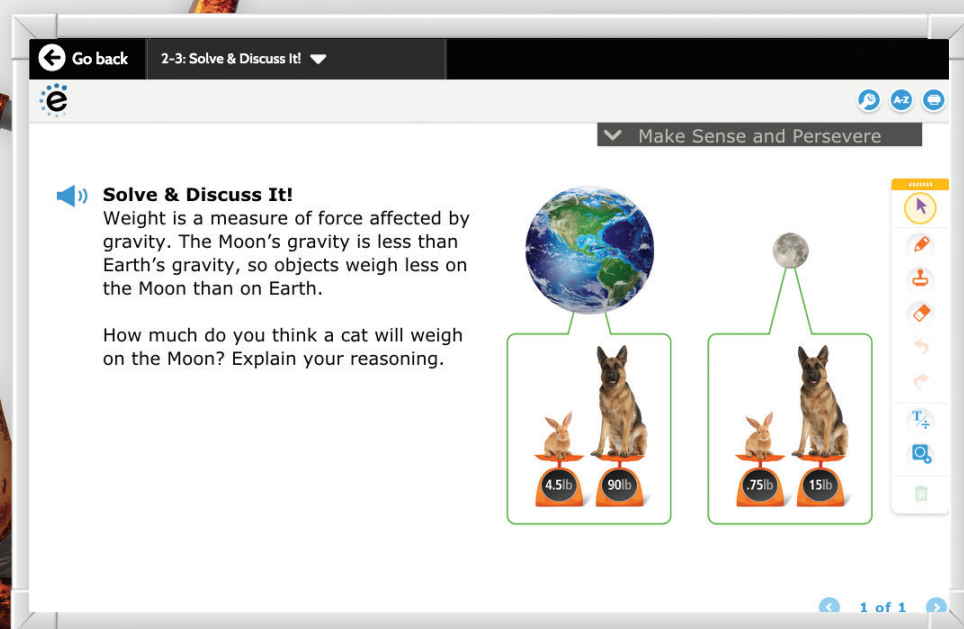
Go back

2-3: Solve & Discuss It!

e

A-Z

Make Sense and Persevere

Solve & Discuss It!
Weight is a measure of force affected by gravity. The Moon's gravity is less than Earth's gravity, so objects weigh less on the Moon than on Earth.

How much do you think a cat will weigh on the Moon? Explain your reasoning.

4.5lb

90lb

.75lb

15lb

1 of 1